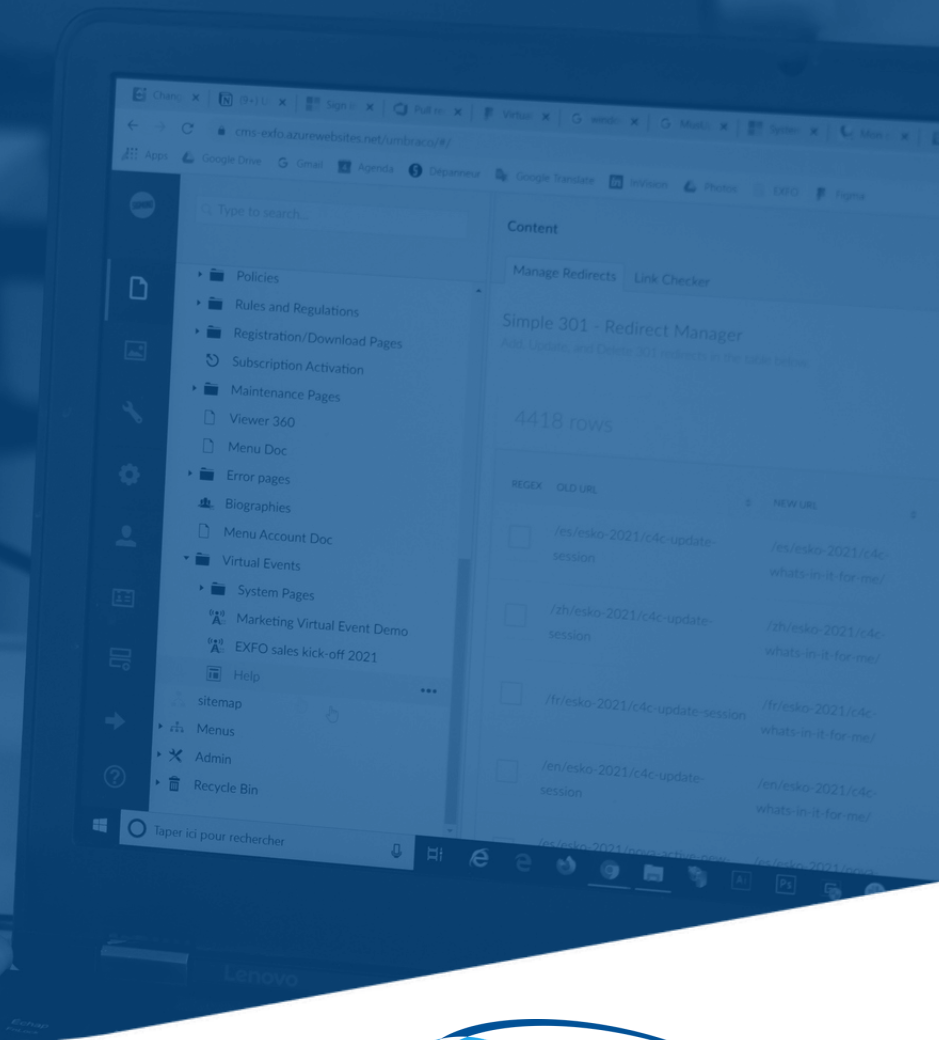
Chang ✕ | (9+) U ✕ | Sign i ✕ | Pull re ✕ | Virtua ✕ | G vendr ✕ | G Must ✕ | Systen ✕ | More ✕

cms-exfo.azurewebsites.net/umbraco/#/

Apps Google Drive Gmail Agenda Depanneur Google Translate InVision Photos EXFO Figma

Type to search...

Policies
Rules and Regulations
Registration/Download Pages
Subscription Activation
Maintenance Pages
Viewer 360
Menu Doc
Error pages
Biographies
Menu Account Doc
Virtual Events
System Pages
Marketing Virtual Event Demo
EXFO sales kick-off 2021
Help
sitemap
Menus
Admin
Recycle Bin

Content

Manage Redirects | Link Checker

Simple 301 - Redirect Manager
Add, Update, and Delete 301 redirects in the table below.

4418 rows

| REGEX | OLD URL | NEW URL |
|---|---|---|
| | /es/esko-2021/c4c-update-session | /es/esko-2021/c4c-whats-in-it-for-me/ |
| | /zh/esko-2021/c4c-update-session | /zh/esko-2021/c4c-whats-in-it-for-me/ |
| | /fr/esko-2021/c4c-update-session | /fr/esko-2021/c4c-whats-in-it-for-me/ |
| | /en/esko-2021/c4c-update-session | /en/esko-2021/c4c-whats-in-it-for-me/ |
| | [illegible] | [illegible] |

Taper ici pour rechercher

Lenovo